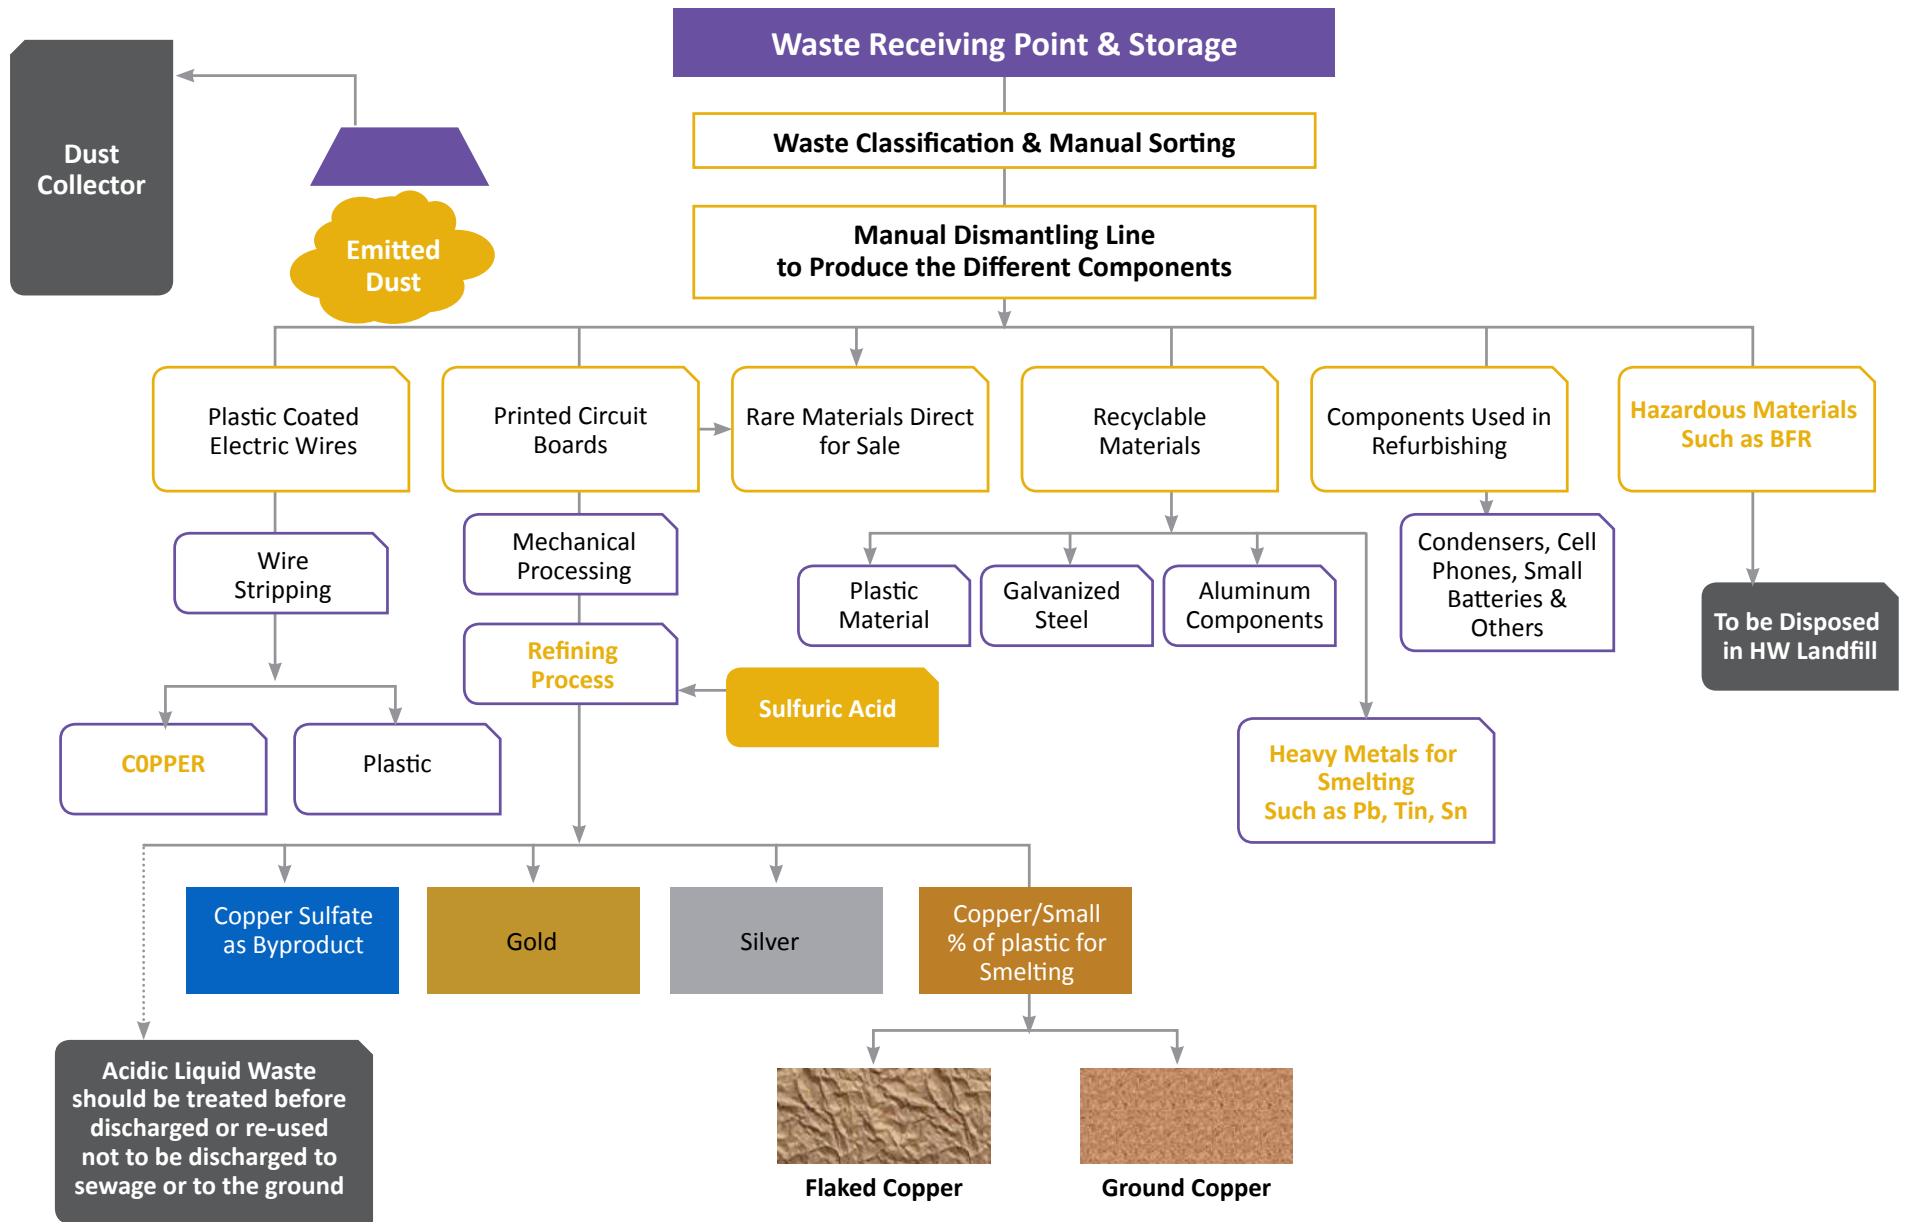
Waste Receiving Point & Storage

Dust Collector

Emitted Dust

Waste Classification & Manual Sorting

Manual Dismantling Line to Produce the Different Components

Plastic Coated Electric Wires

Printed Circuit Boards

Rare Materials Direct for Sale

Recyclable Materials

Components Used in Refurbishing

Hazardous Materials Such as BFR

Wire Stripping

Mechanical Processing

Plastic Material

Galvanized Steel

Aluminum Components

Condensers, Cell Phones, Small Batteries & Others

To be Disposed in HW Landfill

Refining Process

Sulfuric Acid

COPPER

Plastic

Heavy Metals for Smelting Such as Pb, Tin, Sn

Copper Sulfate as Byproduct

Gold

Silver

Copper/Small % of plastic for Smelting

Acidic Liquid Waste should be treated before discharged or re-used not to be discharged to sewage or to the ground

Flaked Copper

Ground Copper